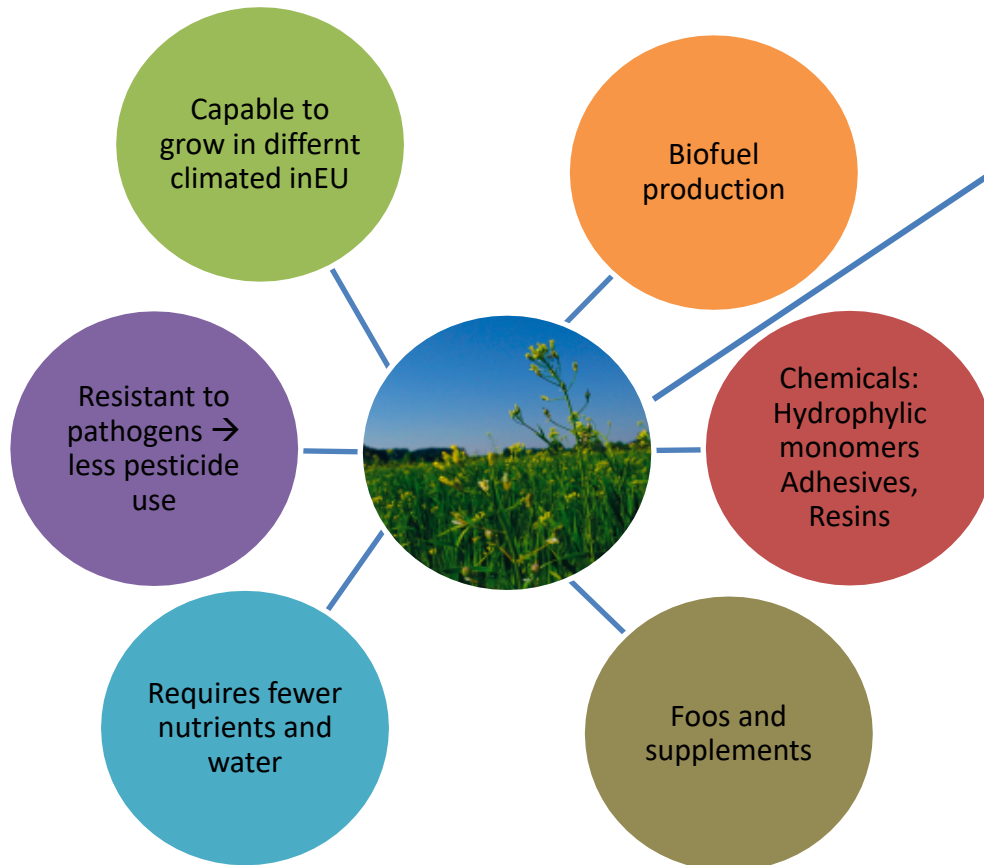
Capable to grow in differnt climated inEU

Biofuel production

Resistant to pathogens → less pesticide use

Chemicals: Hydrophylic monomers Adhesives, Resins

Requires fewer nutrients and water

Foos and supplements